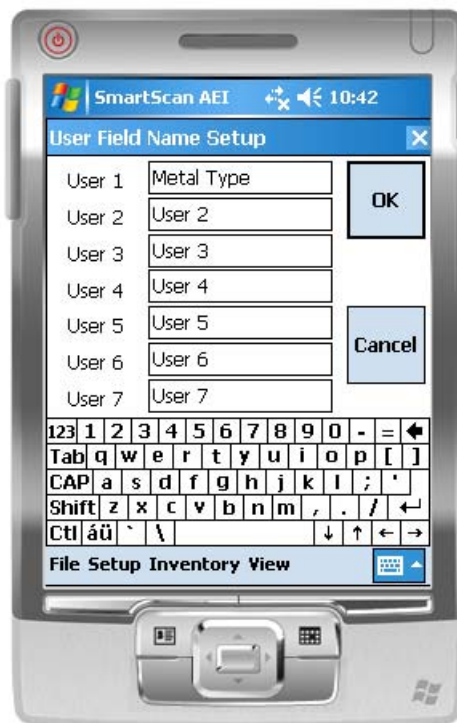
SmartScan AEI 10:42

User Field Name Setup

User 1 Metal Type
User 2 User 2
User 3 User 3
User 4 User 4
User 5 User 5
User 6 User 6
User 7 User 7

OK

Cancel

123 1 2 3 4 5 6 7 8 9 0 - = ←
Tab q w e r t y u i o p [ ]
CAP a s d f g h j k l ; '
Shift z x c v b n m , . / ↵
Ctl áü ` \ ↓ ↑ ← →

File Setup Inventory View